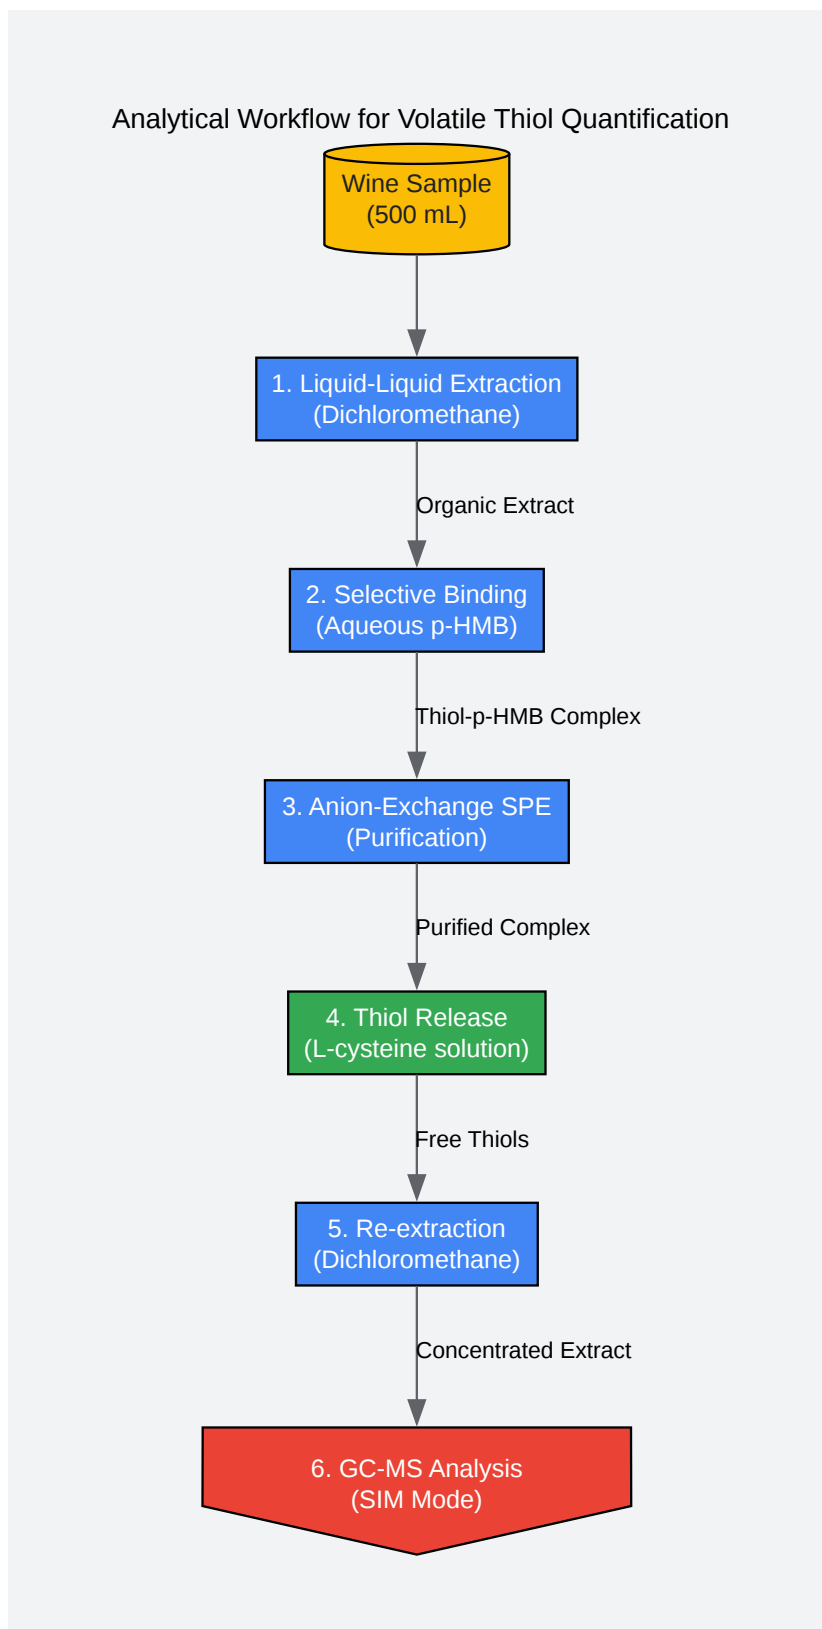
Analytical Workflow for Volatile Thiol Quantification

Wine Sample
(500 mL)

1. Liquid-Liquid Extraction
(Dichloromethane)

Organic Extract

2. Selective Binding
(Aqueous p-HMB)

Thiol-p-HMB Complex

3. Anion-Exchange SPE
(Purification)

Purified Complex

4. Thiol Release
(L-cysteine solution)

Free Thiols

5. Re-extraction
(Dichloromethane)

Concentrated Extract

6. GC-MS Analysis
(SIM Mode)